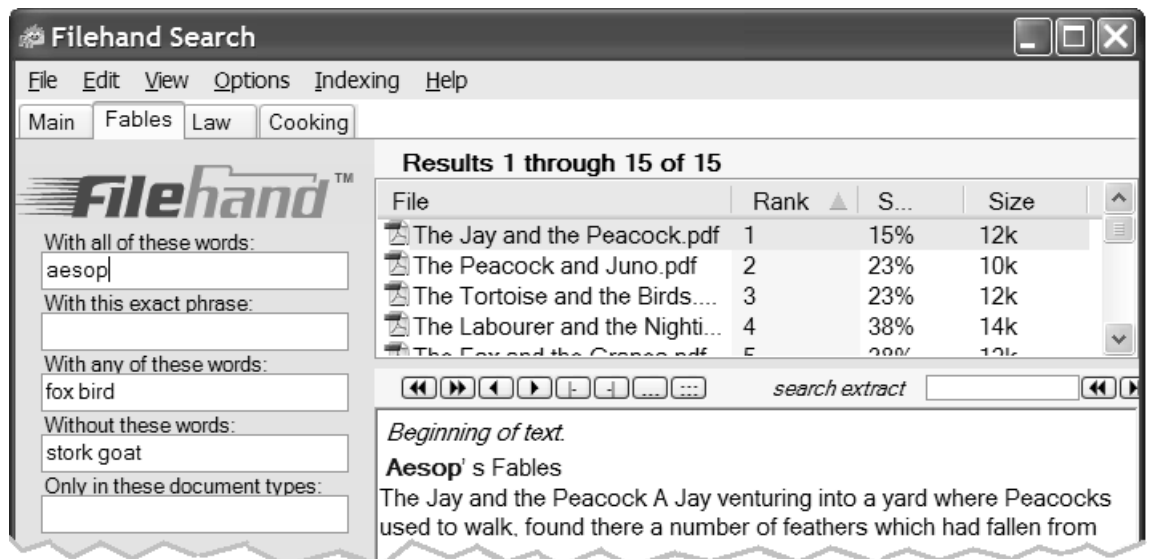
Filehand Search

File Edit View Options Indexing Help

Main Fables Law Cooking

Filehand™

With all of these words:
aesop
With this exact phrase:

With any of these words:
fox bird
Without these words:
stork goat
Only in these document types:

Results 1 through 15 of 15

| File | Rank | S... | Size |
|---|---|---|---|
| The Jay and the Peacock.pdf | 1 | 15% | 12k |
| The Peacock and Juno.pdf | 2 | 23% | 10k |
| The Tortoise and the Birds.... | 3 | 23% | 12k |
| The Labourer and the Nighti... | 4 | 38% | 14k |
| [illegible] | 5 | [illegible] | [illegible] |

search extract

Beginning of text.

Aesop' s Fables

The Jay and the Peacock A Jay venturing into a yard where Peacocks used to walk, found there a number of feathers which had fallen from